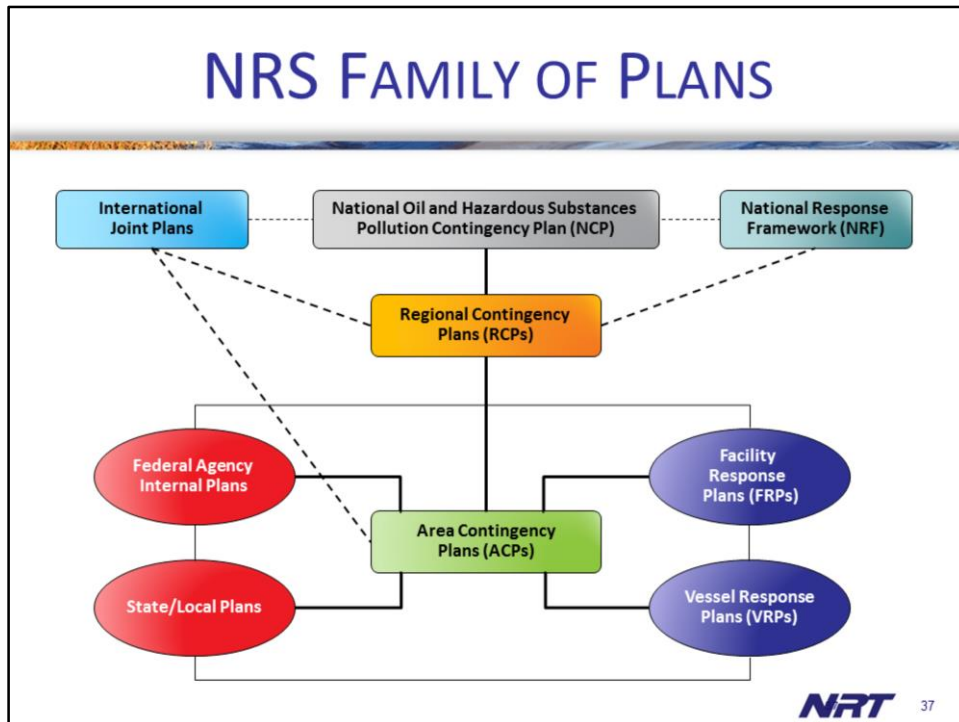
NRS FAMILY OF PLANS

International Joint Plans

National Oil and Hazardous Substances Pollution Contingency Plan (NCP)

National Response Framework (NRF)

Regional Contingency Plans (RCPs)

Federal Agency Internal Plans

Facility Response Plans (FRPs)

Area Contingency Plans (ACPs)

State/Local Plans

Vessel Response Plans (VRPs)

NRT

37